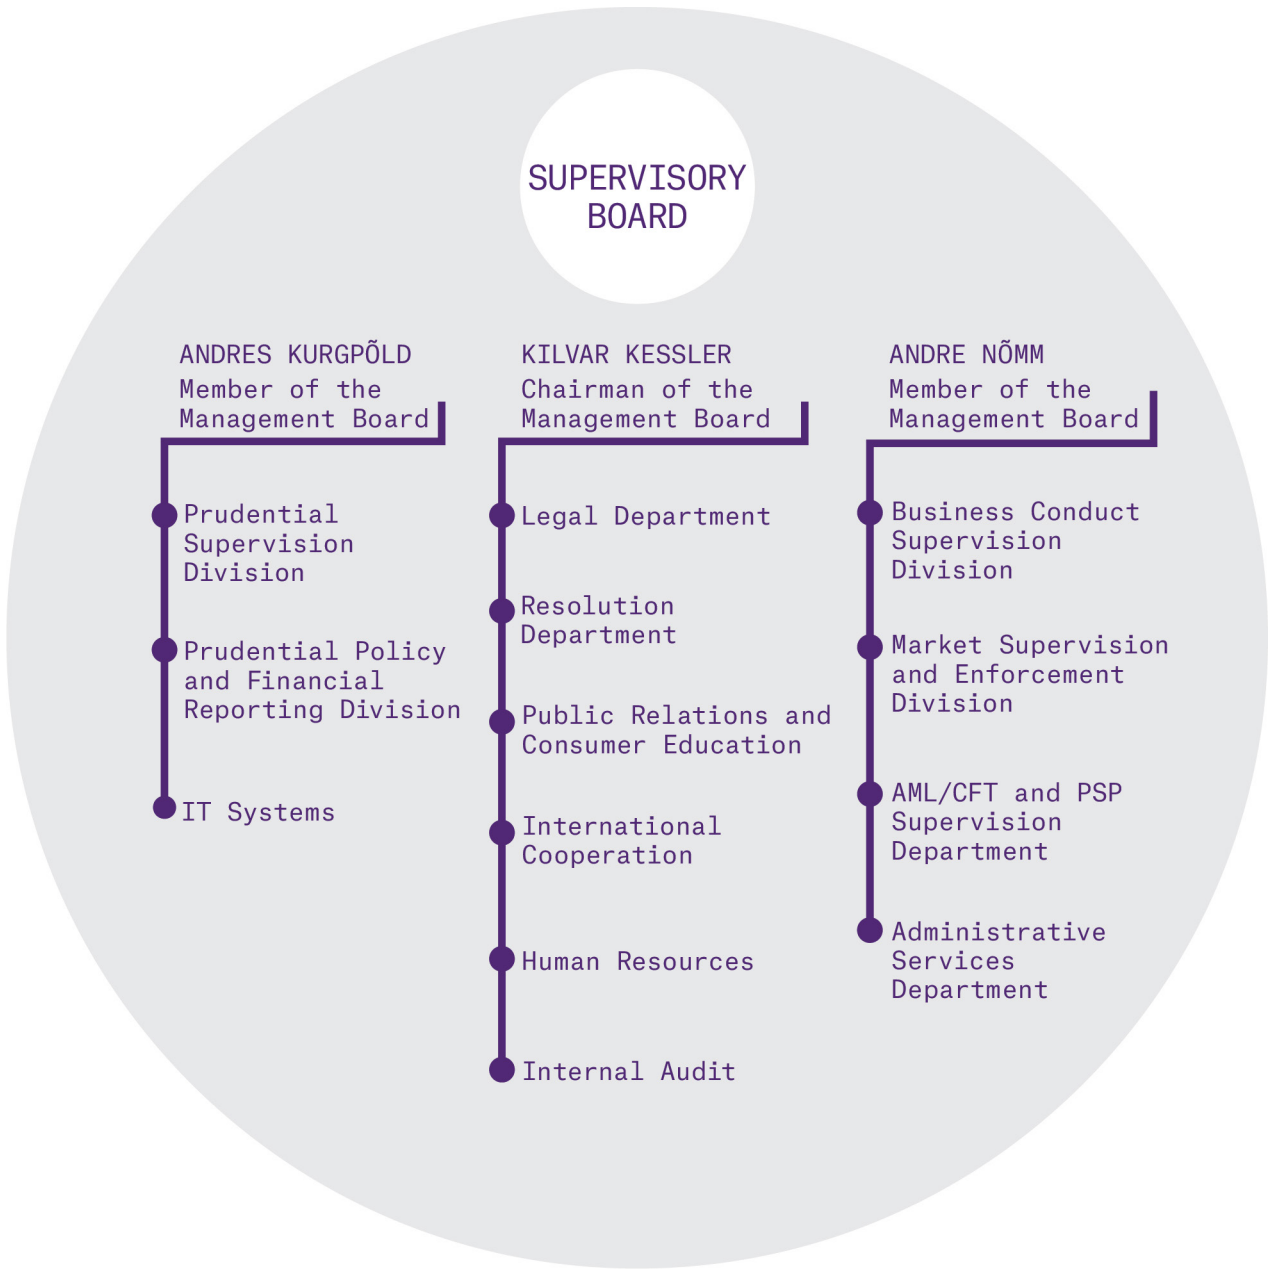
SUPERVISORY BOARD

ANDRES KURGPÕLD
Member of the Management Board

Prudential Supervision Division

Prudential Policy and Financial Reporting Division

IT Systems

KILVAR KESSLER
Chairman of the Management Board

Legal Department

Resolution Department

Public Relations and Consumer Education

International Cooperation

Human Resources

Internal Audit

ANDRE NÕMM
Member of the Management Board

Business Conduct Supervision Division

Market Supervision and Enforcement Division

AML/CFT and PSP Supervision Department

Administrative Services Department